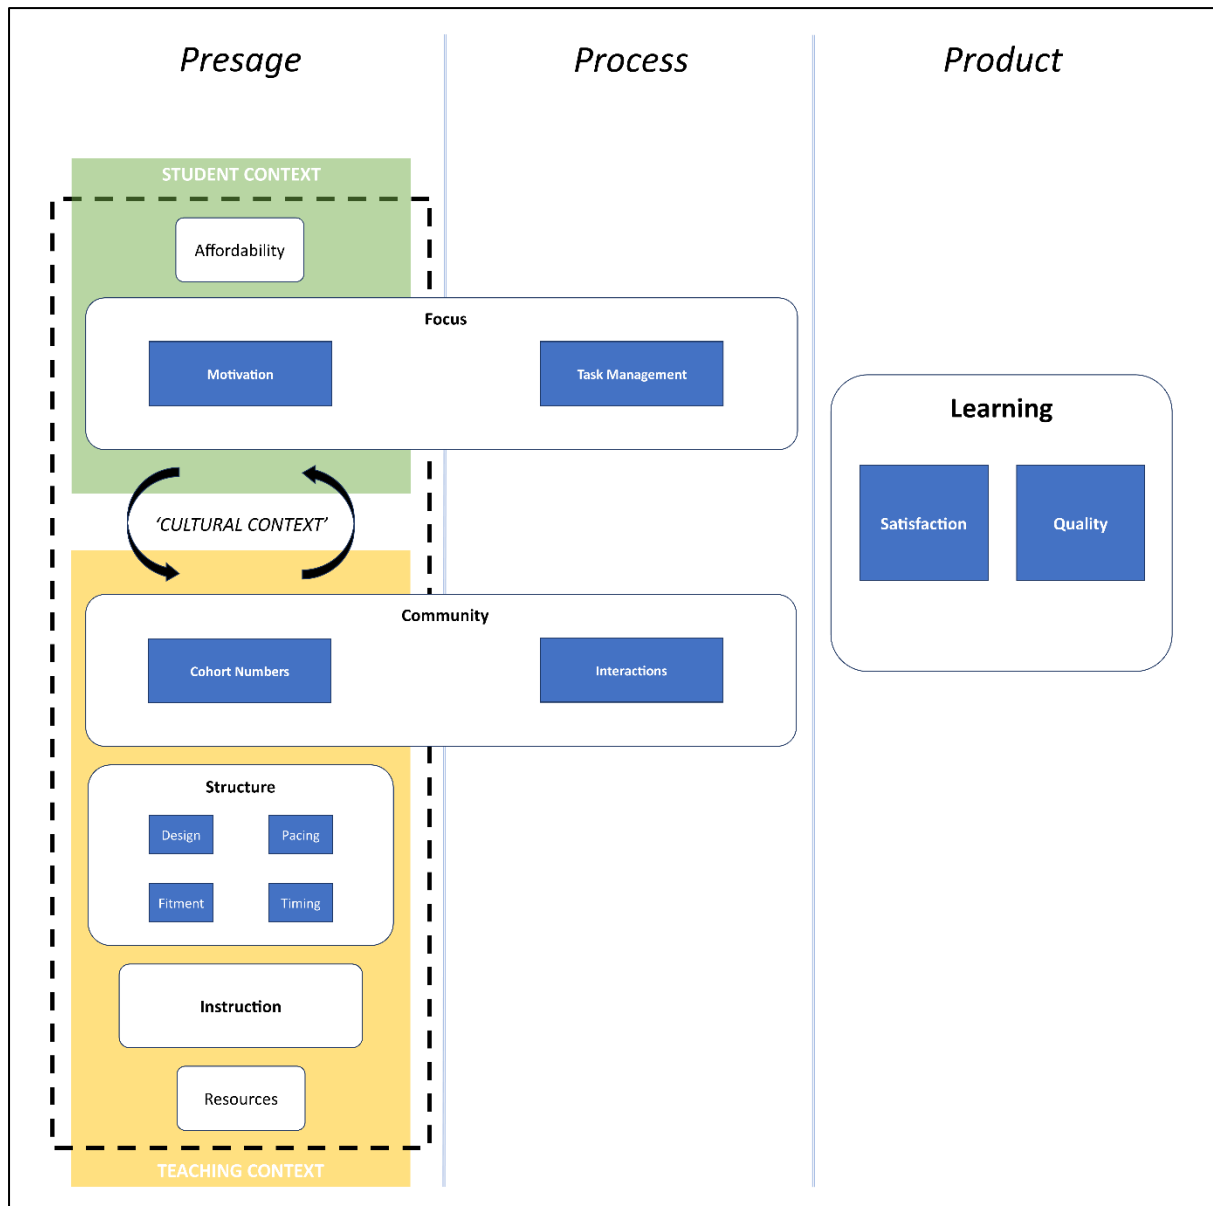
Presage

Process

Product

STUDENT CONTEXT

Affordability

Focus

Motivation

Task Management

Learning

Satisfaction

Quality

'CULTURAL CONTEXT'

Community

Cohort Numbers

Interactions

Structure

Design

Pacing

Fitment

Timing

Instruction

Resources

TEACHING CONTEXT